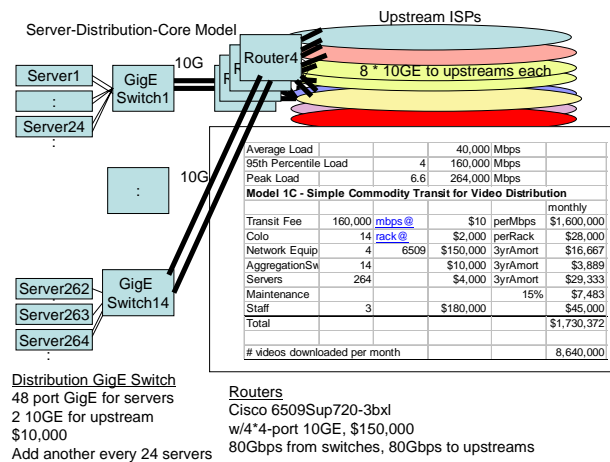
Server-Distribution-Core Model

Upstream ISPs

Router4

R

8 * 10GE to upstreams each

10G

Server1

:

Server24

:

GigE Switch1

:

10G

Server262

Server263

Server264

:

GigE Switch14

| Average Load | | | 40,000 | Mbps | |
|---|---|---|---|---|---|
| 95th Percentile Load | | 4 | 160,000 | Mbps | |
| Peak Load | | 6.6 | 264,000 | Mbps | |
| **Model 1C - Simple Commodity Transit for Video Distribution** | | | | | |
| | | | | | monthly |
| Transit Fee | 160,000 | mbps@ | $10 | perMbps | $1,600,000 |
| Colo | 14 | rack@ | $2,000 | perRack | $28,000 |
| Network Equip | 4 | 6509 | $150,000 | 3yrAmort | $16,667 |
| AggregationSw | 14 | | $10,000 | 3yrAmort | $3,889 |
| Servers | 264 | | $4,000 | 3yrAmort | $29,333 |
| Maintenance | | | | 15% | $7,483 |
| Staff | 3 | | $180,000 | | $45,000 |
| Total | | | | | $1,730,372 |
| | | | | | |
| # videos downloaded per month | | | | | 8,640,000 |

Distribution GigE Switch
48 port GigE for servers
2 10GE for upstream
$10,000
Add another every 24 servers

Routers
Cisco 6509Sup720-3bxl
w/4*4-port 10GE, $150,000
80Gbps from switches, 80Gbps to upstreams